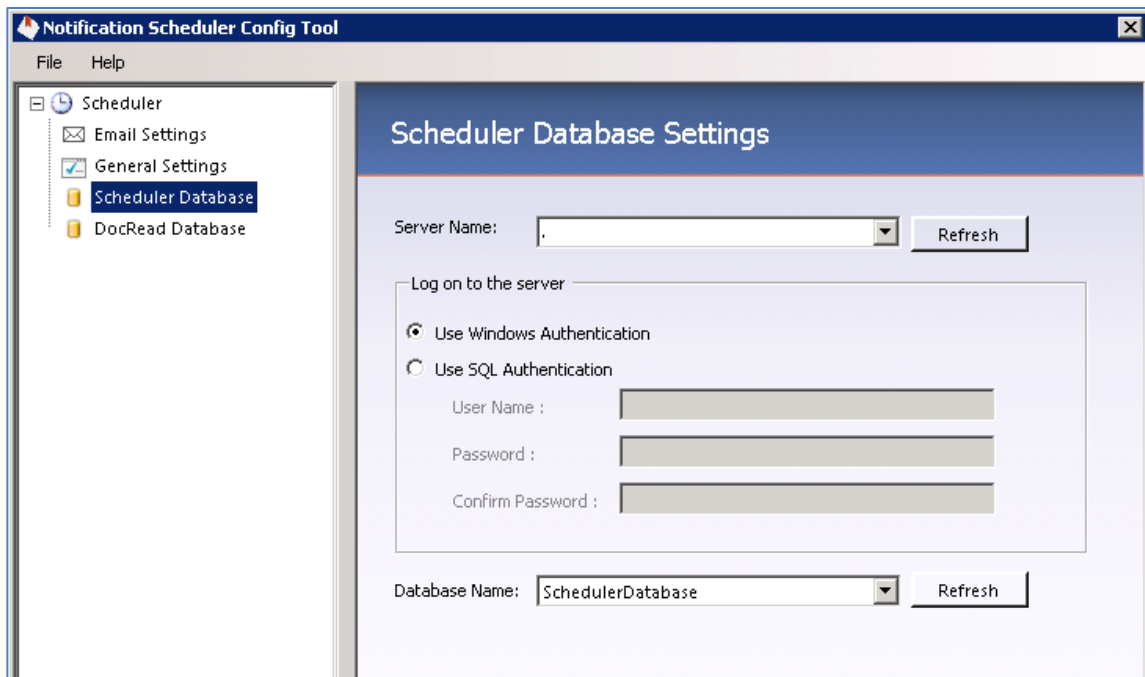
Notification Scheduler Config Tool

File Help

Scheduler
Email Settings
General Settings
Scheduler Database
DocRead Database

Scheduler Database Settings

Server Name: . Refresh

Log on to the server

Use Windows Authentication

Use SQL Authentication

User Name :

Password :

Confirm Password :

Database Name: SchedulerDatabase Refresh